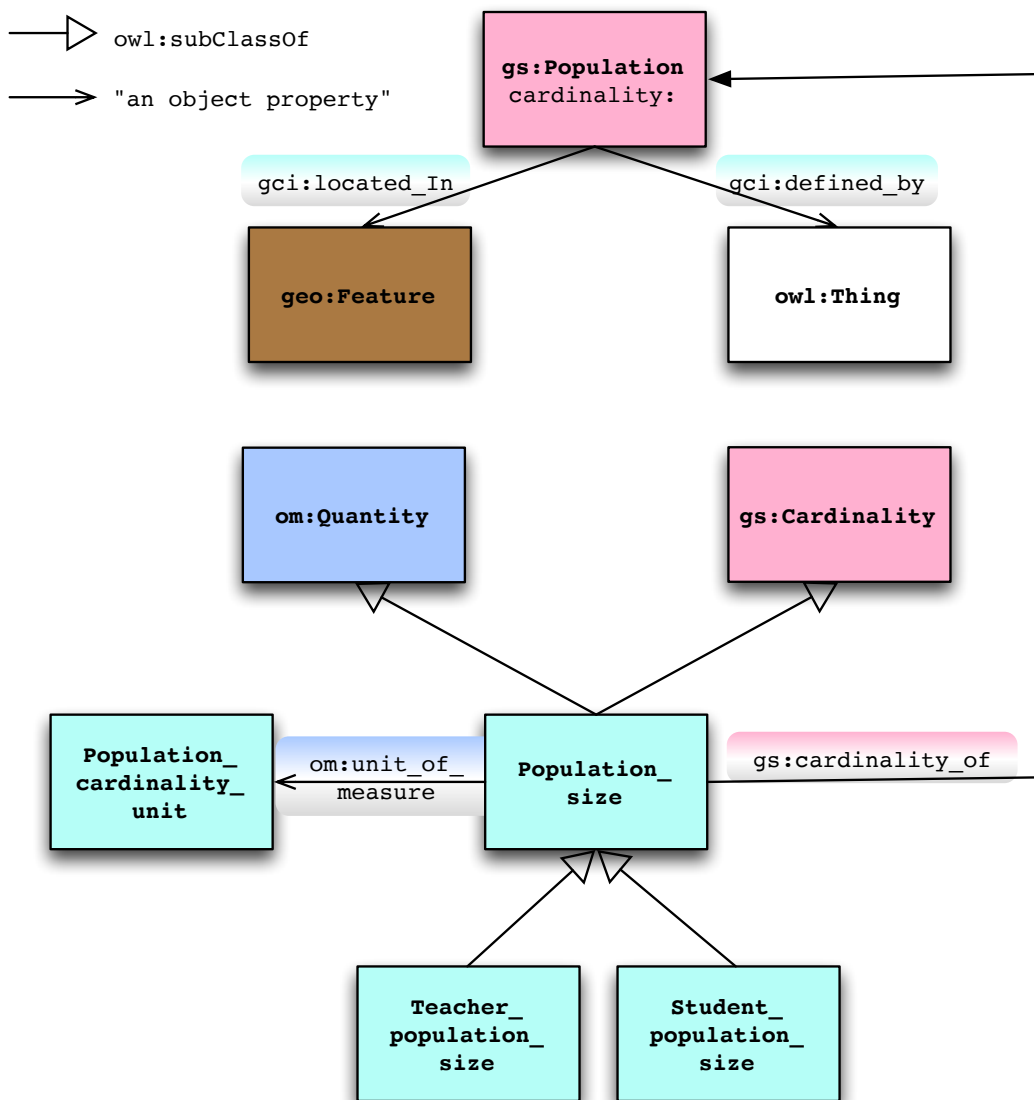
owl:subClassOf

"an object property"

gs:Population
cardinality:

gci:located_In

gci:defined_by

geo:Feature

owl:Thing

om:Quantity

gs:Cardinality

Population_ cardinality_ unit

om:unit_of_ measure

Population_ size

gs:cardinality_of

Teacher_ population_ size

Student_ population_ size